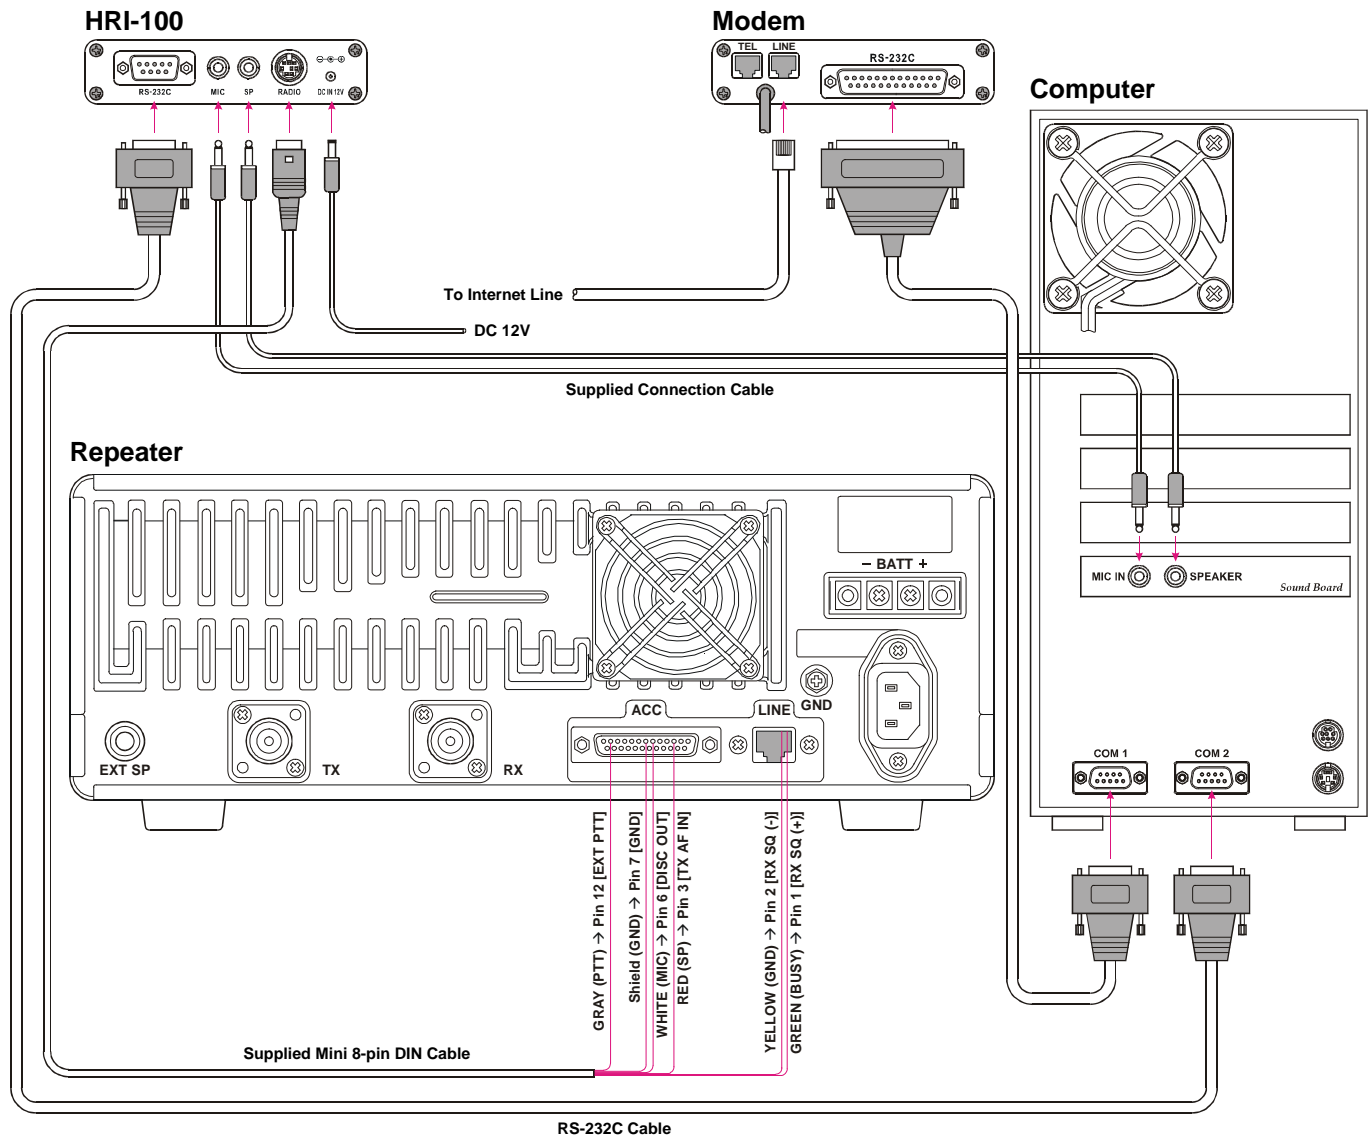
HRI-100

RS-232C MIC SP RADIO DC IN 12V

Modem

TEL LINE RS-232C

Computer

To Internet Line

DC 12V

Supplied Connection Cable

Repeater

– BATT +

MIC IN SPEAKER Sound Board

GND

ACC LINE

EXT SP TX RX

COM 1 COM 2

GRAY (PTT) → Pin 12 [EXT PTT]
Shield (GND) → Pin 7 [GND]
WHITE (MIC) → Pin 6 [DISC OUT]
RED (SP) → Pin 3 [TX AF IN]
YELLOW (GND) → Pin 2 [RX SQ (-)]
GREEN (BUSY) → Pin 1 [RX SQ (+)]

Supplied Mini 8-pin DIN Cable

RS-232C Cable